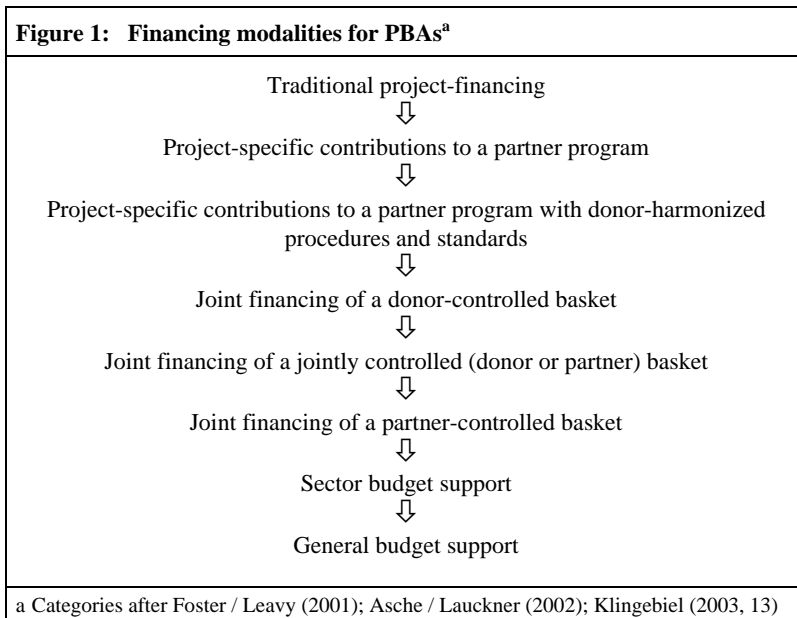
**Figure 1: Financing modalities for PBAs$^{a}$**

Traditional project-financing
⇩
Project-specific contributions to a partner program
⇩
Project-specific contributions to a partner program with donor-harmonized procedures and standards
⇩
Joint financing of a donor-controlled basket
⇩
Joint financing of a jointly controlled (donor or partner) basket
⇩
Joint financing of a partner-controlled basket
⇩
Sector budget support
⇩
General budget support

a Categories after Foster / Leavy (2001); Asche / Lauckner (2002); Klingebiel (2003, 13)